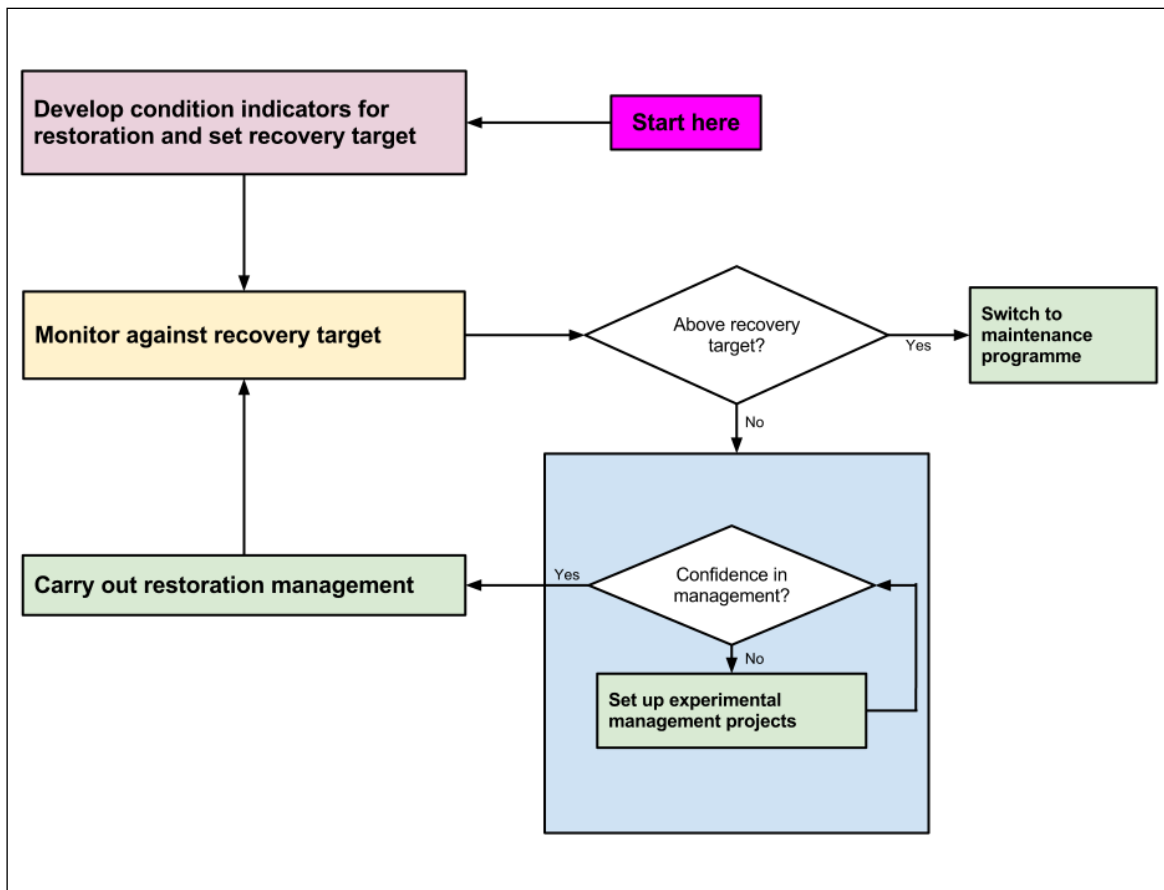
Start here

Develop condition indicators for restoration and set recovery target

Monitor against recovery target

Above recovery target?

Yes

Switch to maintenance programme

No

Confidence in management?

Yes

Carry out restoration management

No

Set up experimental management projects